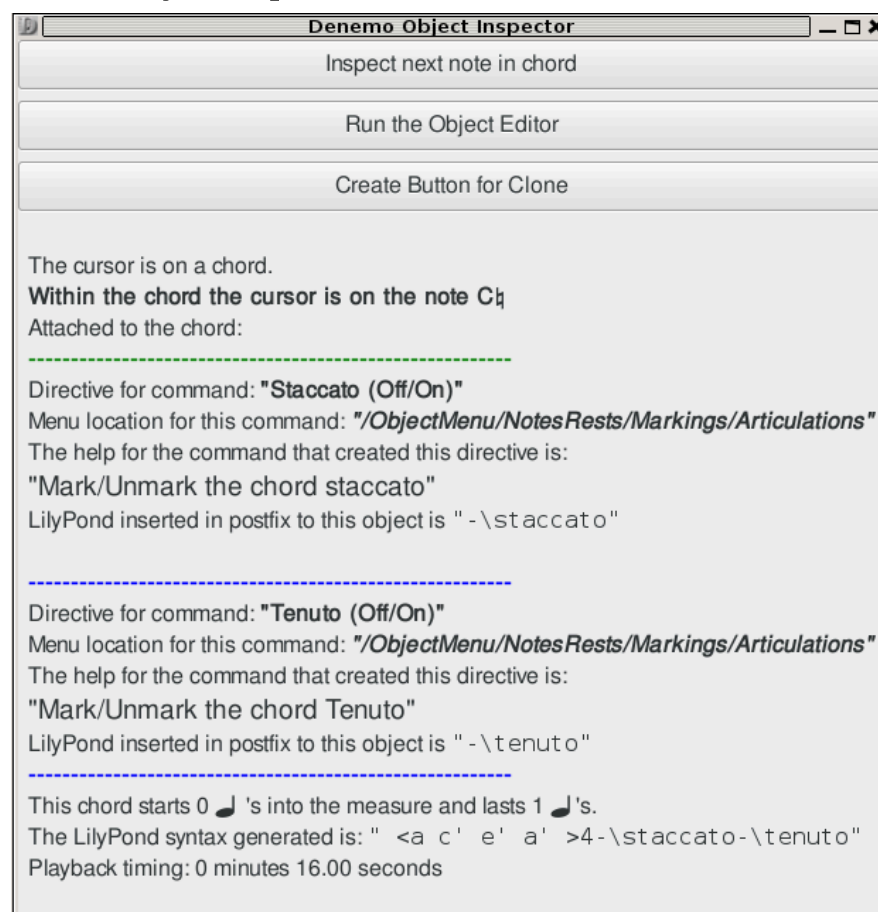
Denemo Object Inspector

Inspect next note in chord

Run the Object Editor

Create Button for Clone

The cursor is on a chord.
**Within the chord the cursor is on the note C♮**
Attached to the chord:
----------------------------------------------------------
Directive for command: **"Staccato (Off/On)"**
Menu location for this command: ***"/ObjectMenu/NotesRests/Markings/Articulations"***
The help for the command that created this directive is:
"Mark/Unmark the chord staccato"
LilyPond inserted in postfix to this object is "-\staccato"

----------------------------------------------------------
Directive for command: **"Tenuto (Off/On)"**
Menu location for this command: ***"/ObjectMenu/NotesRests/Markings/Articulations"***
The help for the command that created this directive is:
"Mark/Unmark the chord Tenuto"
LilyPond inserted in postfix to this object is "-\tenuto"
----------------------------------------------------------
This chord starts 0 ♩ 's into the measure and lasts 1 ♩'s.
The LilyPond syntax generated is: " <a c' e' a' >4-\staccato-\tenuto"
Playback timing: 0 minutes 16.00 seconds